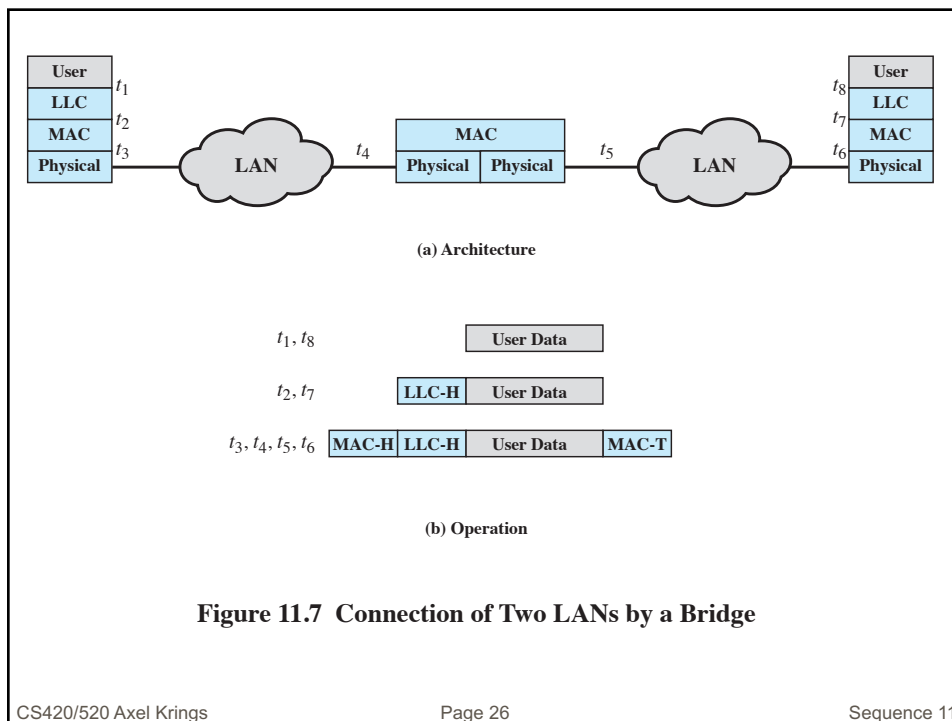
User
LLC
MAC
Physical
$t_1$
$t_2$
$t_3$
LAN
$t_4$
MAC
Physical
Physical
$t_5$
LAN
$t_8$
$t_7$
$t_6$
User
LLC
MAC
Physical

(a) Architecture

$t_1, t_8$ User Data

$t_2, t_7$ LLC-H User Data

$t_3, t_4, t_5, t_6$ MAC-H LLC-H User Data MAC-T

(b) Operation

Figure 11.7 Connection of Two LANs by a Bridge

CS420/520 Axel Krings
Page 26
Sequence 11